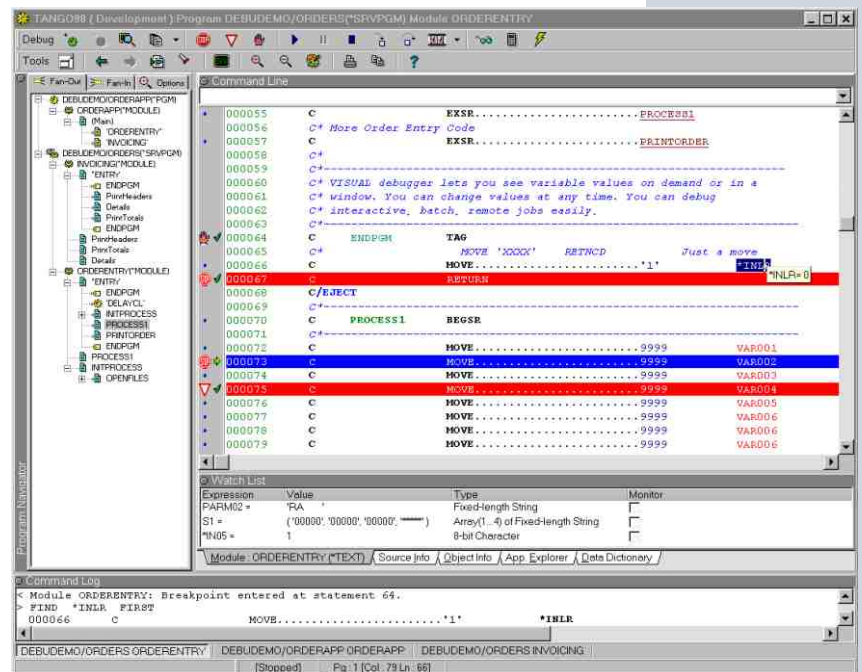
TANGO98 ( Development ):Program DEBUDEMO/ORDERS(*SRVPGM) Module ORDERENTRY

Debug
Tools

Fan-Out | Fan-In | Options

DEBUDEMO/ORDERAPP(*PGM)
ORDERAPP(*MODULE)
(Main)
'ORDERENTRY'
'INVOICING'
DEBUDEMO/ORDERS(*SRVPGM)
INVOICING(*MODULE)
*ENTRY
ENDPGM
PrintHeaders
Details
PrintTotals
ENDPGM
PrintHeaders
PrintTotals
Details
ORDERENTRY(*MODULE)
*ENTRY
ENDPGM
'DELAYCL'
INITPROCESS
PROCESS1
PRINTORDER
ENDPGM
PROCESS1
INITPROCESS
OPENFILES

Program Navigator

Command Line

000055 C EXSR.......................PROCESS1
000056 C* More Order Entry Code
000057 C EXSR.......................PRINTORDER
000058 C*
000059 C*-----------------------------------------------
000060 C* VISUAL debugger lets you see variable values on demand or in a
000061 C* window. You can change values at any time. You can debug
000062 C* interactive, batch, remote jobs easily.
000063 C*-----------------------------------------------
000064 C ENDPGM TAG
000065 C* MOVE 'XXXX' RETNCD Just a move
000066 C MOVE.......................'1' *INLR
*INLR= 0
000067 C RETURN
000068 C/EJECT
000069 C*-----------------------------------------------
000070 C PROCESS1 BEGSR
000071 C*-----------------------------------------------
000072 C MOVE.......................9999 VAR001
000073 C MOVE.......................9999 VAR002
000074 C MOVE.......................9999 VAR003
000075 C MOVE.......................9999 VAR004
000076 C MOVE.......................9999 VAR005
000077 C MOVE.......................9999 VAR006
000078 C MOVE.......................9999 VAR006
000079 C MOVE.......................9999 VAR006

Watch List

| Expression | Value | Type | Monitor |
|---|---|---|---|
| PARM02 = | 'RA ' | Fixed-length String | |
| S1 = | ('00000', '00000', '00000', '*****') | Array(1...4) of Fixed-length String | |
| *IN05 = | 1 | 8-bit Character | |

Module : ORDERENTRY (*TEXT) | Source Info | Object Info | App Explorer | Data Dictionary

Command Log
< Module ORDERENTRY: Breakpoint entered at statement 64.
> FIND *INLR FIRST
000066 C MOVE.......................'1' *INLR

DEBUDEMO/ORDERS ORDERENTRY | DEBUDEMO/ORDERAPP ORDERAPP | DEBUDEMO/ORDERS INVOICING
[Stopped] Pg : 1 [Col : 79 Ln : 66]